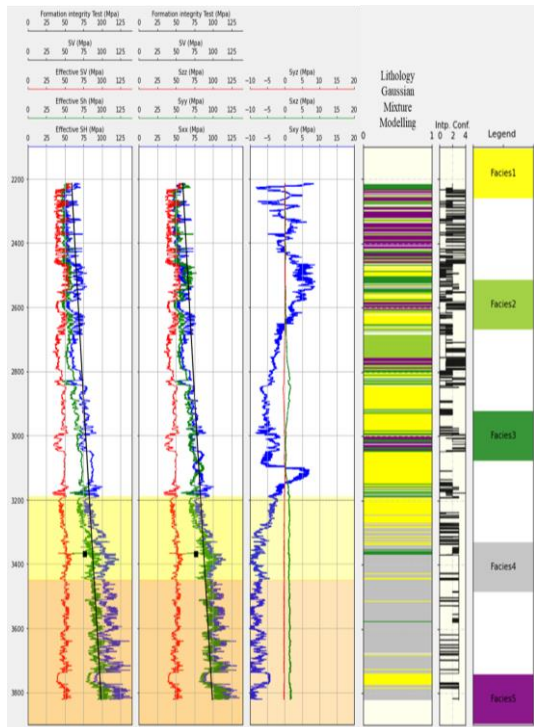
Formation integrity Test (Mpa)
0 25 50 75 100 125
SV (Mpa)
0 25 50 75 100 125
Effective SV (Mpa)
0 25 50 75 100 125
Effective Sh (Mpa)
0 25 50 75 100 125
Effective SH (Mpa)
0 25 50 75 100 125

Formation integrity Test (Mpa)
0 25 50 75 100 125
SV (Mpa)
0 25 50 75 100 125
Szz (Mpa)
0 25 50 75 100 125
Syy (Mpa)
0 25 50 75 100 125
Sxx (Mpa)
0 25 50 75 100 125

Syz (Mpa)
−10 −5 0 5 10 15 20
Sxz (Mpa)
−10 −5 0 5 10 15 20
Sxy (Mpa)
−10 −5 0 5 10 15 20

Lithology Gaussian Mixture Modelling
0 1

Intp. Conf.
0 2 4

Legend

2200
2400
2600
2800
3000
3200
3400
3600
3800

Facies1
Facies2
Facies3
Facies4
Facies5